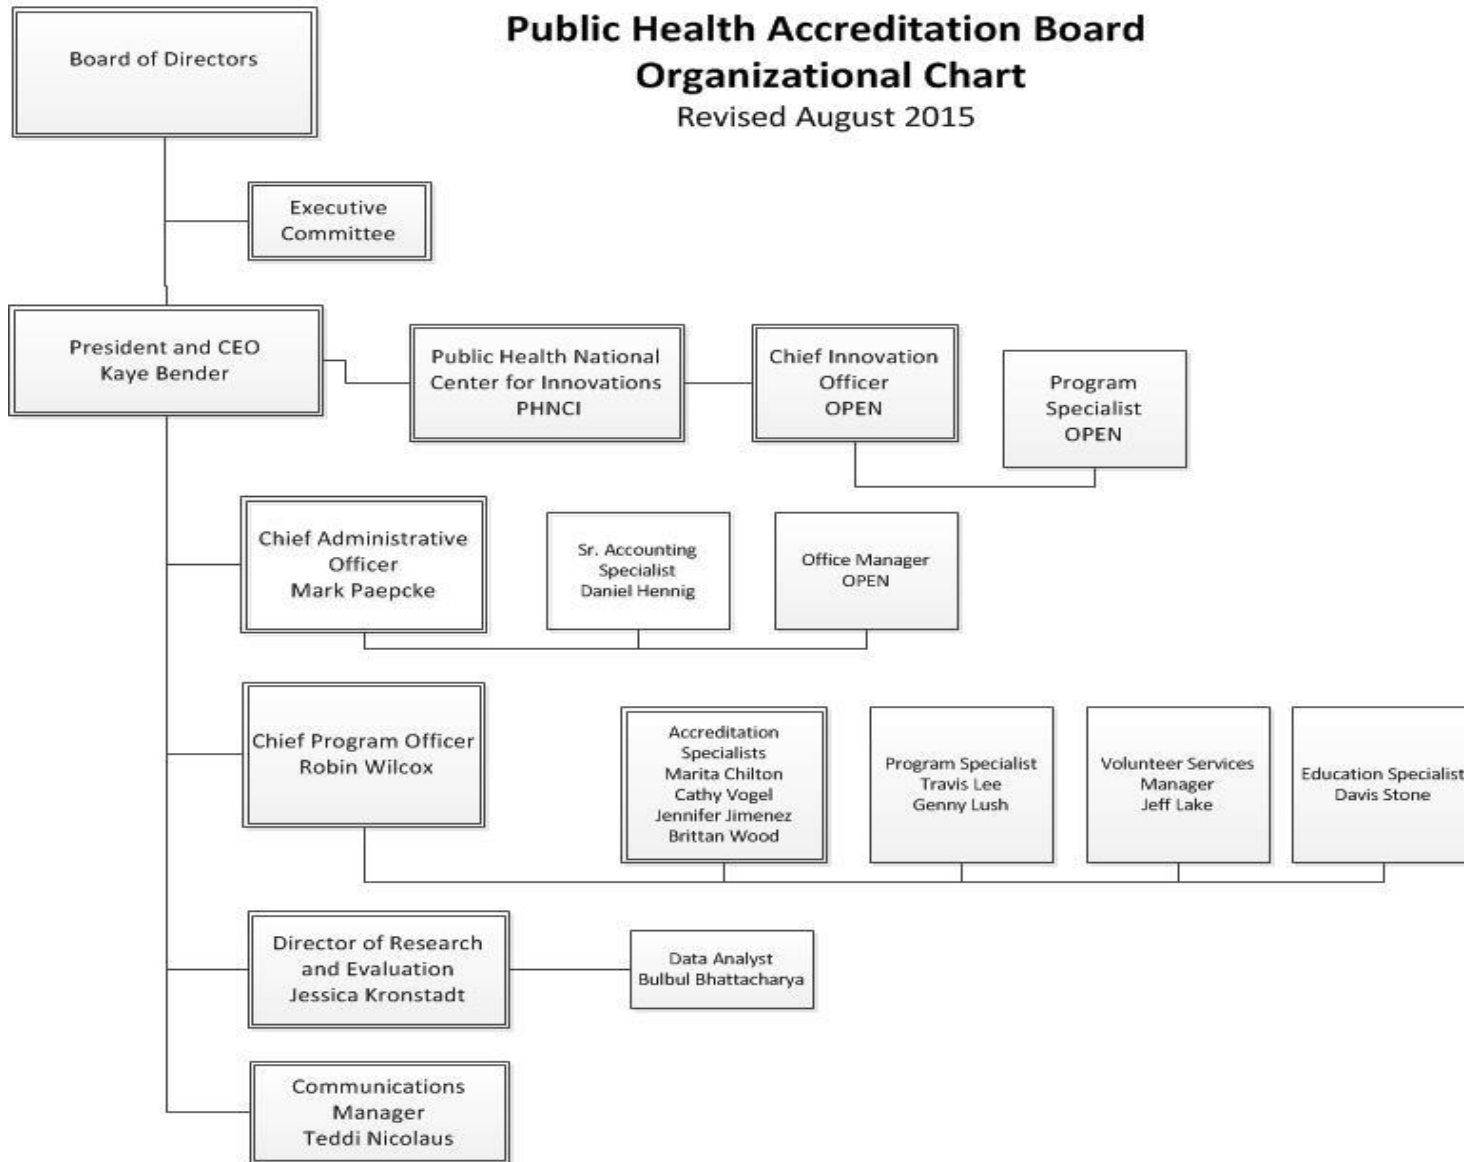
Public Health Accreditation Board
Organizational Chart
Revised August 2015

Board of Directors

Executive Committee

President and CEO
Kaye Bender

Public Health National Center for Innovations
PHNCI

Chief Innovation Officer
OPEN

Program Specialist
OPEN

Chief Administrative Officer
Mark Paepcke

Sr. Accounting Specialist
Daniel Hennig

Office Manager
OPEN

Chief Program Officer
Robin Wilcox

Accreditation Specialists
Marita Chilton
Cathy Vogel
Jennifer Jimenez
Brittan Wood

Program Specialist
Travis Lee
Genny Lush

Volunteer Services Manager
Jeff Lake

Education Specialist
Davis Stone

Director of Research and Evaluation
Jessica Kronstadt

Data Analyst
Bulbul Bhattacharya

Communications Manager
Teddi Nicolaus